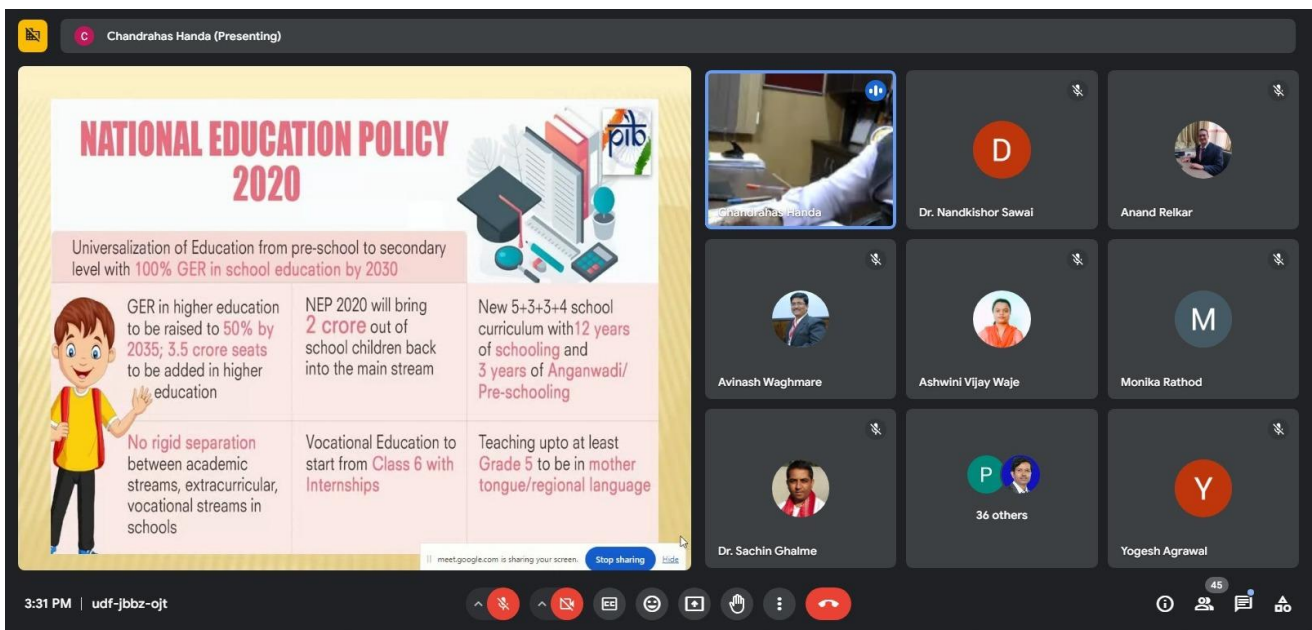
C Chandrahas Handa (Presenting)

NATIONAL EDUCATION POLICY 2020

pib

Universalization of Education from pre-school to secondary level with 100% GER in school education by 2030

GER in higher education to be raised to 50% by 2035; 3.5 crore seats to be added in higher education

NEP 2020 will bring 2 crore out of school children back into the main stream

New 5+3+3+4 school curriculum with 12 years of schooling and 3 years of Anganwadi/ Pre-schooling

No rigid separation between academic streams, extracurricular, vocational streams in schools

Vocational Education to start from Class 6 with Internships

Teaching upto at least Grade 5 to be in mother tongue/regional language

meet.google.com is sharing your screen. Stop sharing Hide

Chandrahas Handa

D
Dr. Nandkishor Sawai

Anand Relkar

Avinash Waghmare

Ashwini Vijay Waje

M
Monika Rathod

Dr. Sachin Ghalme

P
36 others

Y
Yogesh Agrawal

3:31 PM | udf-jbbz-ojt

45